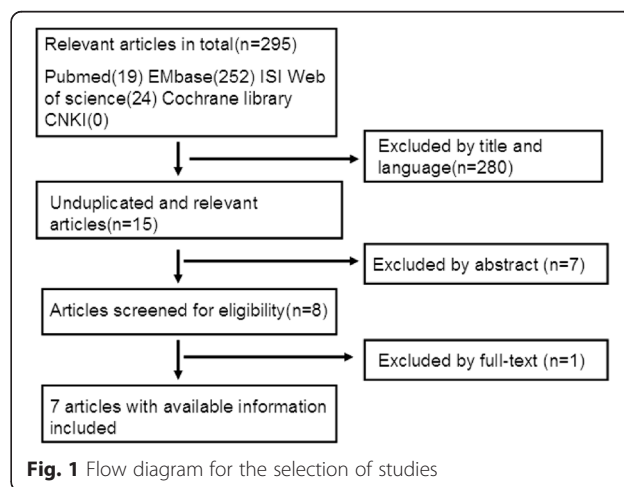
Relevant articles in total(n=295)

Pubmed(19) EMbase(252) ISI Web of science(24) Cochrane library CNKI(0)

Excluded by title and language(n=280)

Unduplicated and relevant articles(n=15)

Excluded by abstract (n=7)

Articles screened for eligibility(n=8)

Excluded by full-text (n=1)

7 articles with available information included

**Fig. 1** Flow diagram for the selection of studies